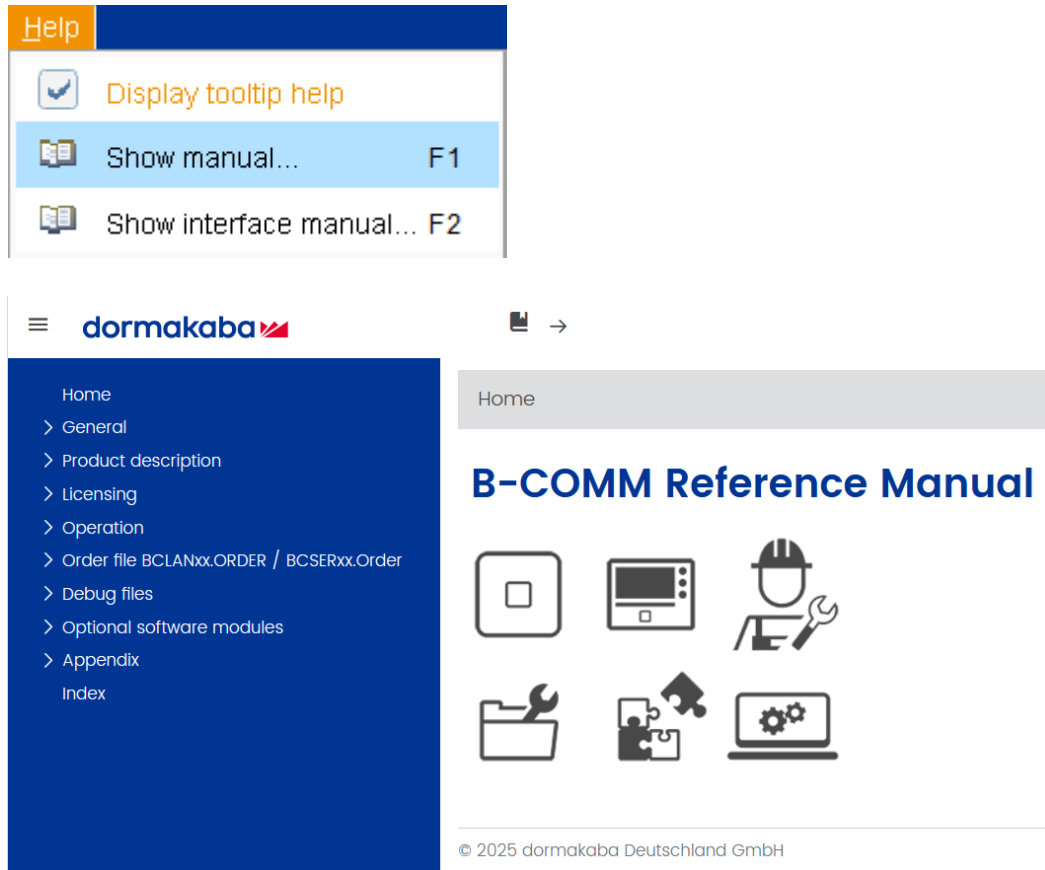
Help

Display tooltip help

Show manual... F1

Show interface manual... F2

dormakaba

Home
General
Product description
Licensing
Operation
Order file BCLANxx.ORDER / BCSERxx.Order
Debug files
Optional software modules
Appendix
Index

Home

B-COMM Reference Manual

© 2025 dormakaba Deutschland GmbH